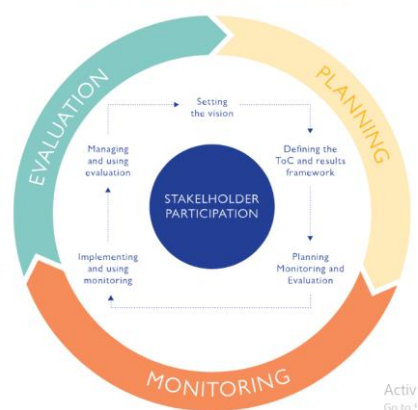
EVALUATION

PLANNING

Setting the vision

Managing and using evaluation

Defining the ToC and results framework

STAKEHOLDER PARTICIPATION

Implementing and using monitoring

Planning Monitoring and Evaluation

MONITORING

Activ
Go to